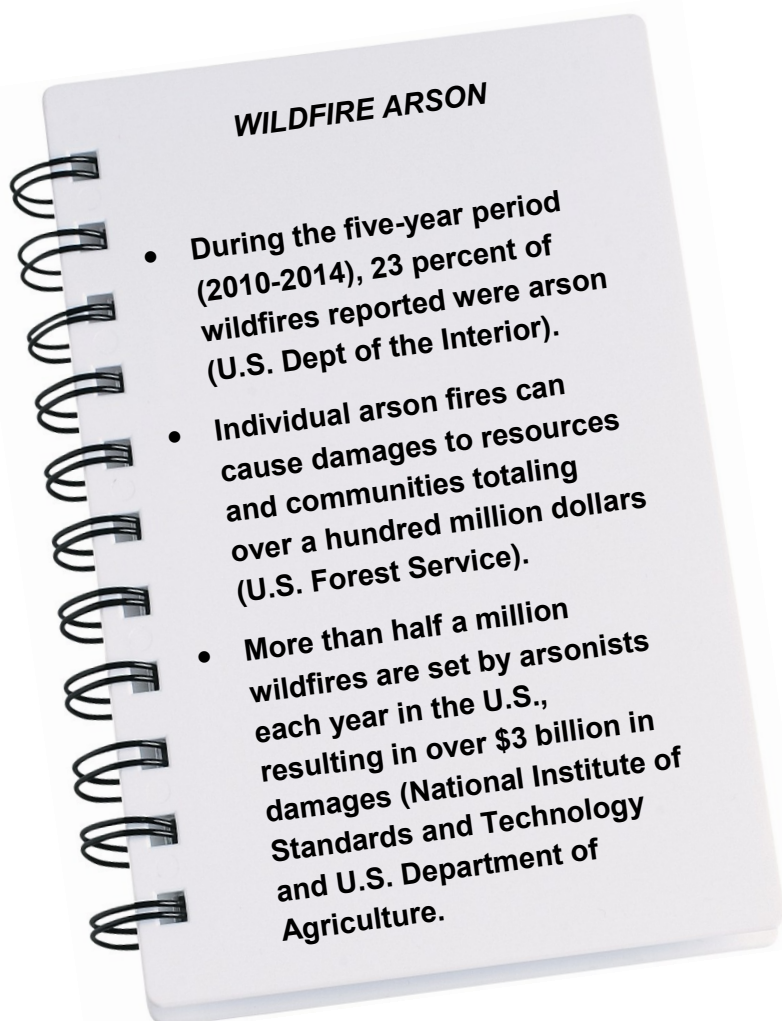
WILDFIRE ARSON

- During the five-year period (2010-2014), 23 percent of wildfires reported were arson (U.S. Dept of the Interior).
- Individual arson fires can cause damages to resources and communities totaling over a hundred million dollars (U.S. Forest Service).
- More than half a million wildfires are set by arsonists each year in the U.S., resulting in over \$3 billion in damages (National Institute of Standards and Technology and U.S. Department of Agriculture.